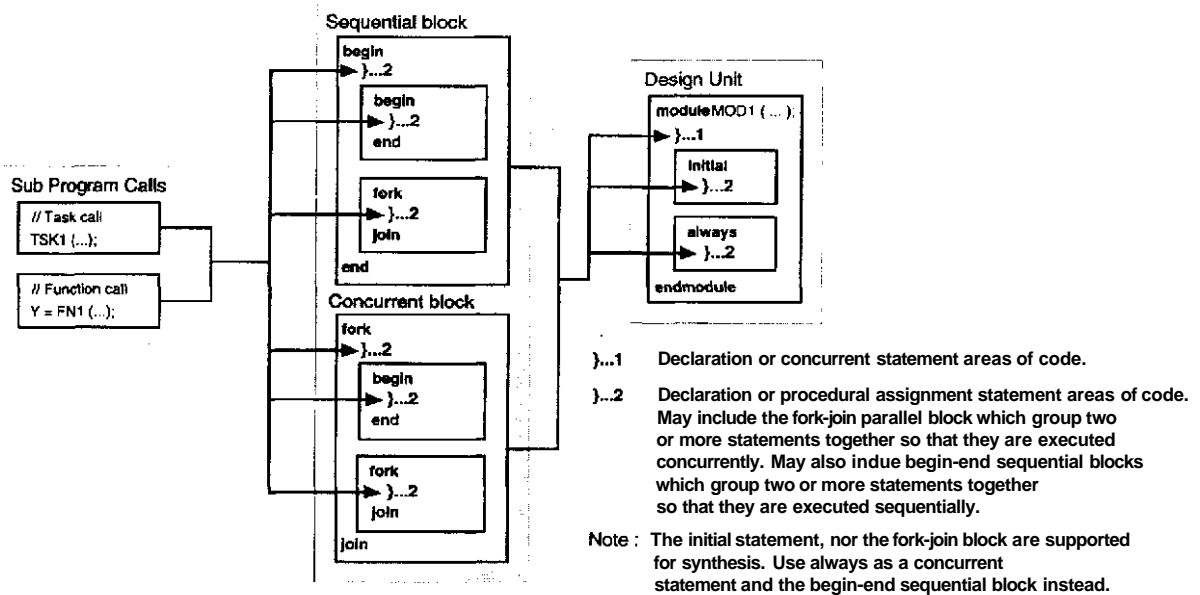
Sub Program Calls

// Task call
TSK1 (...);

// Function call
Y = FN1 (...);

Sequential block

begin
}...2

begin
}...2
end

fork
}...2
join

end

Concurrent block

fork
}...2

begin
}...2
end

fork
}...2
join

join

Design Unit

module MOD1 ( ... );
}...1

initial
}...2

always
}...2

endmodule

}...1 Declaration or concurrent statement areas of code.

}...2 Declaration or procedural assignment statement areas of code. May include the fork-join parallel block which group two or more statements together so that they are executed concurrently. May also indue begin-end sequential blocks which group two or more statements together so that they are executed sequentially.

Note : The initial statement, nor the fork-join block are supported for synthesis. Use always as a concurrent statement and the begin-end sequential block instead.